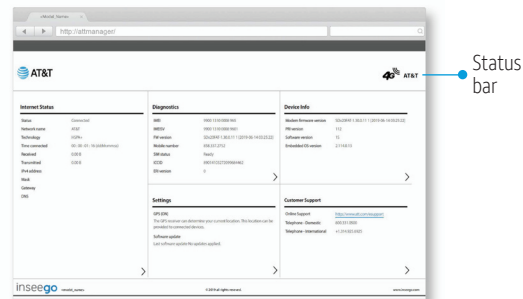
<Model_Name>

http://attmanager/

AT&T

4G AT&T

Status bar

Internet Status

Status Connected
Network name AT&T
Technology LTE
Time connected 00 : 00 : 05 : 16
Received 0.00 B
Transmitted 0.00 B
IPv4 address
Mask
Gateway
DNS

Diagnostics

IMEI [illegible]
IMEISV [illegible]
FW version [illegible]
Mobile number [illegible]
SIM status Ready
ICCID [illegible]
SW version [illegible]

Device Info

Modem firmware version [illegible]
PRI version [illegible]
Software version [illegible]
Embedded OS version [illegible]

Settings

GPS (ON)
The GPS receiver can determine your current location. This location can be provided to connected devices.

Software update
Last software update file applied.

Customer Support

Online Support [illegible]
Telephone - Domestic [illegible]
Telephone - International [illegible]

inseego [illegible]

© 2019 All rights reserved.

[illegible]